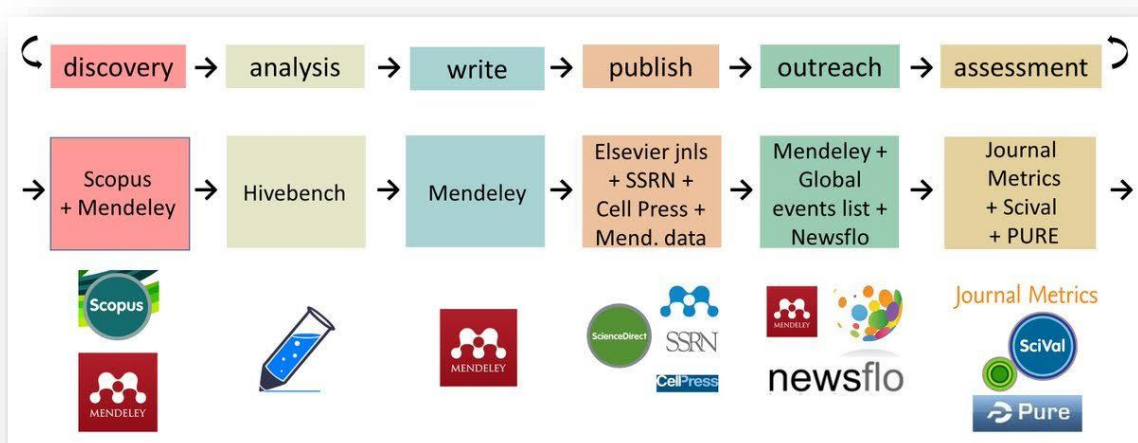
discovery → analysis → write → publish → outreach → assessment

→ Scopus + Mendeley → Hivebench → Mendeley → Elsevier jnls + SSRN + Cell Press + Mend. data → Mendeley + Global events list + Newsflo → Journal Metrics + Scival + PURE →

Scopus

MENDELEY

MENDELEY

ScienceDirect

SSRN

CellPress

MENDELEY

newsflo

Journal Metrics

SciVal

Pure